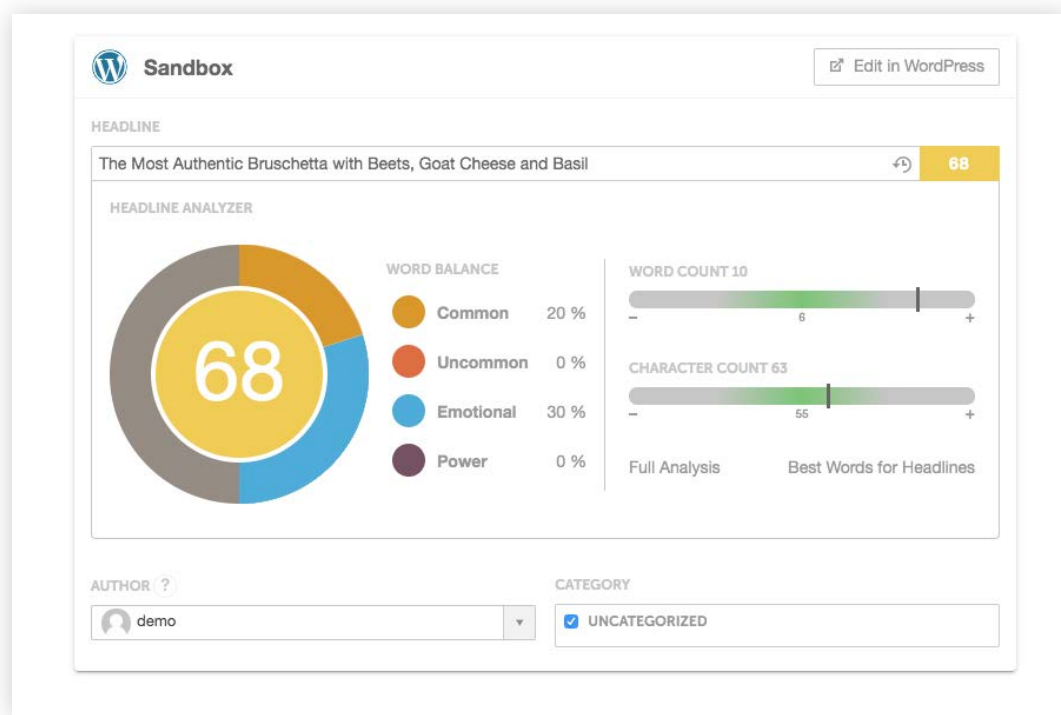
Sandbox

Edit in WordPress

HEADLINE

The Most Authentic Bruschetta with Beets, Goat Cheese and Basil

68

HEADLINE ANALYZER

68

WORD BALANCE

Common 20 %

Uncommon 0 %

Emotional 30 %

Power 0 %

WORD COUNT 10

–

6

+

CHARACTER COUNT 63

–

55

+

Full Analysis

Best Words for Headlines

AUTHOR ?

demo

CATEGORY

UNCATEGORIZED